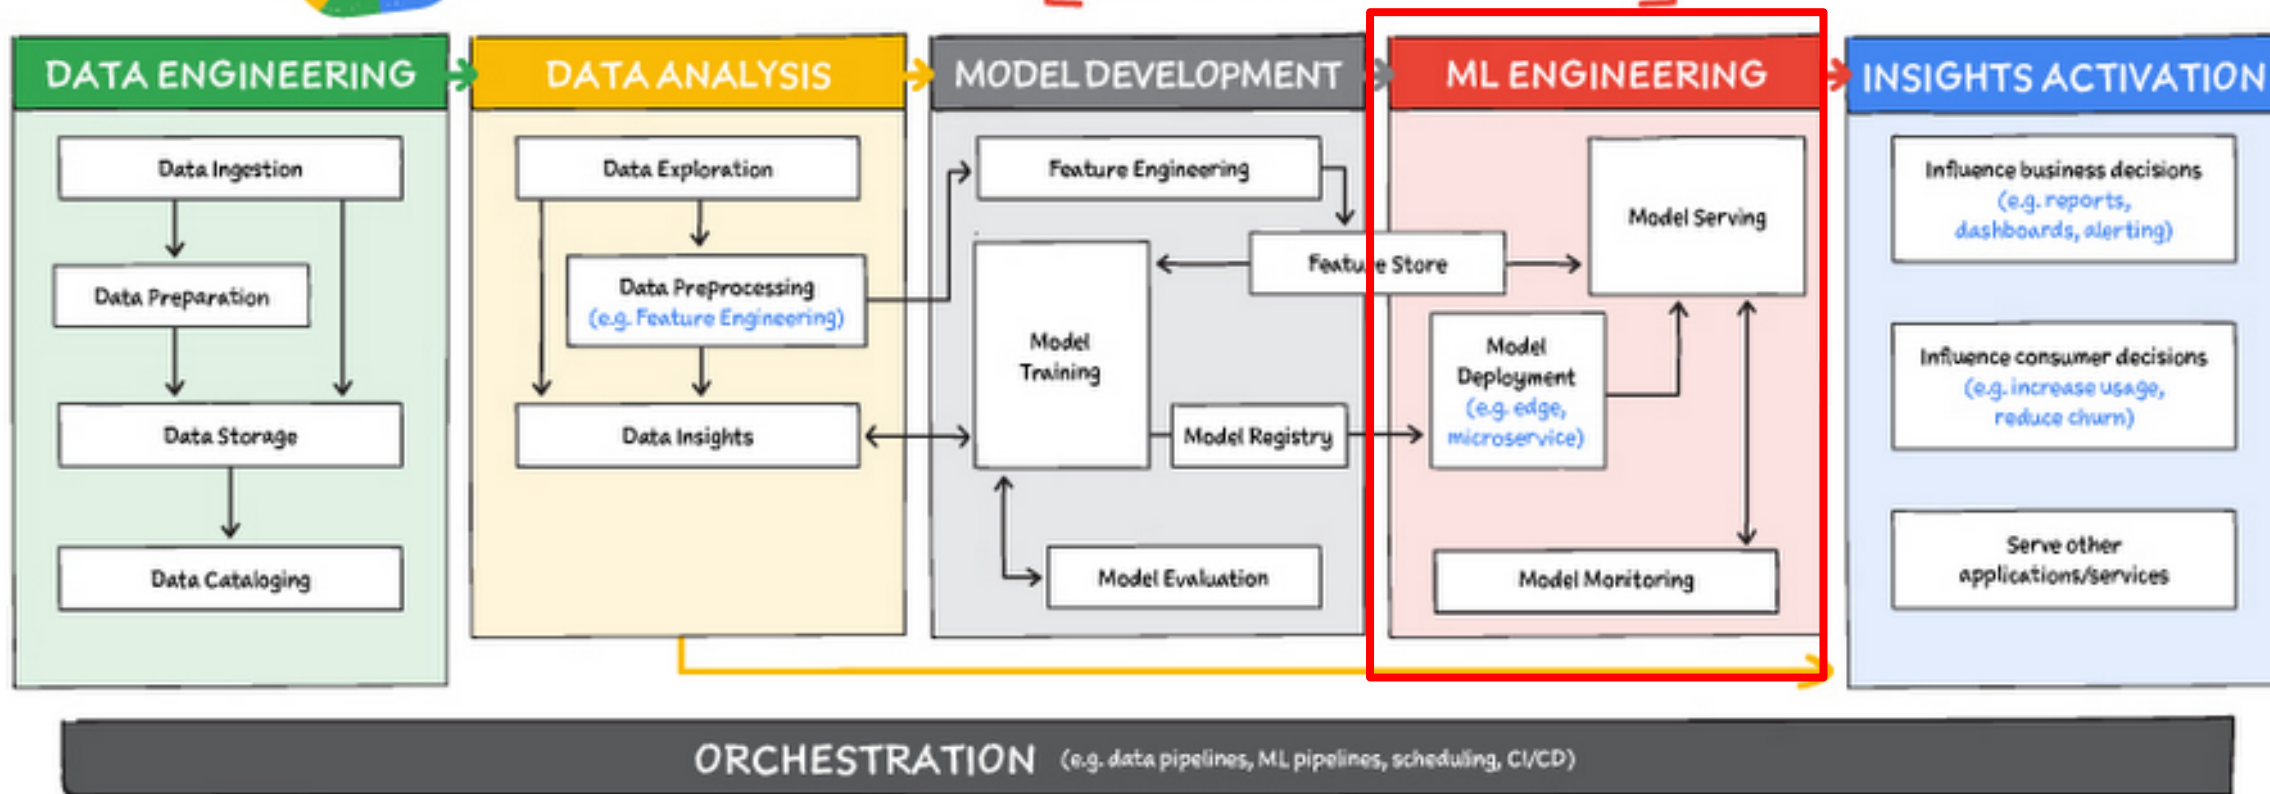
DATA ENGINEERING

Data Ingestion

Data Preparation

Data Storage

Data Cataloging

DATA ANALYSIS

Data Exploration

Data Preprocessing (e.g. Feature Engineering)

Data Insights

MODEL DEVELOPMENT

Feature Engineering

Feature Store

Model Training

Model Registry

Model Evaluation

ML ENGINEERING

Model Serving

Model Deployment (e.g. edge, microservice)

Model Monitoring

INSIGHTS ACTIVATION

Influence business decisions (e.g. reports, dashboards, alerting)

Influence consumer decisions (e.g. increase usage, reduce churn)

Serve other applications/services

ORCHESTRATION (e.g. data pipelines, ML pipelines, scheduling, CI/CD)